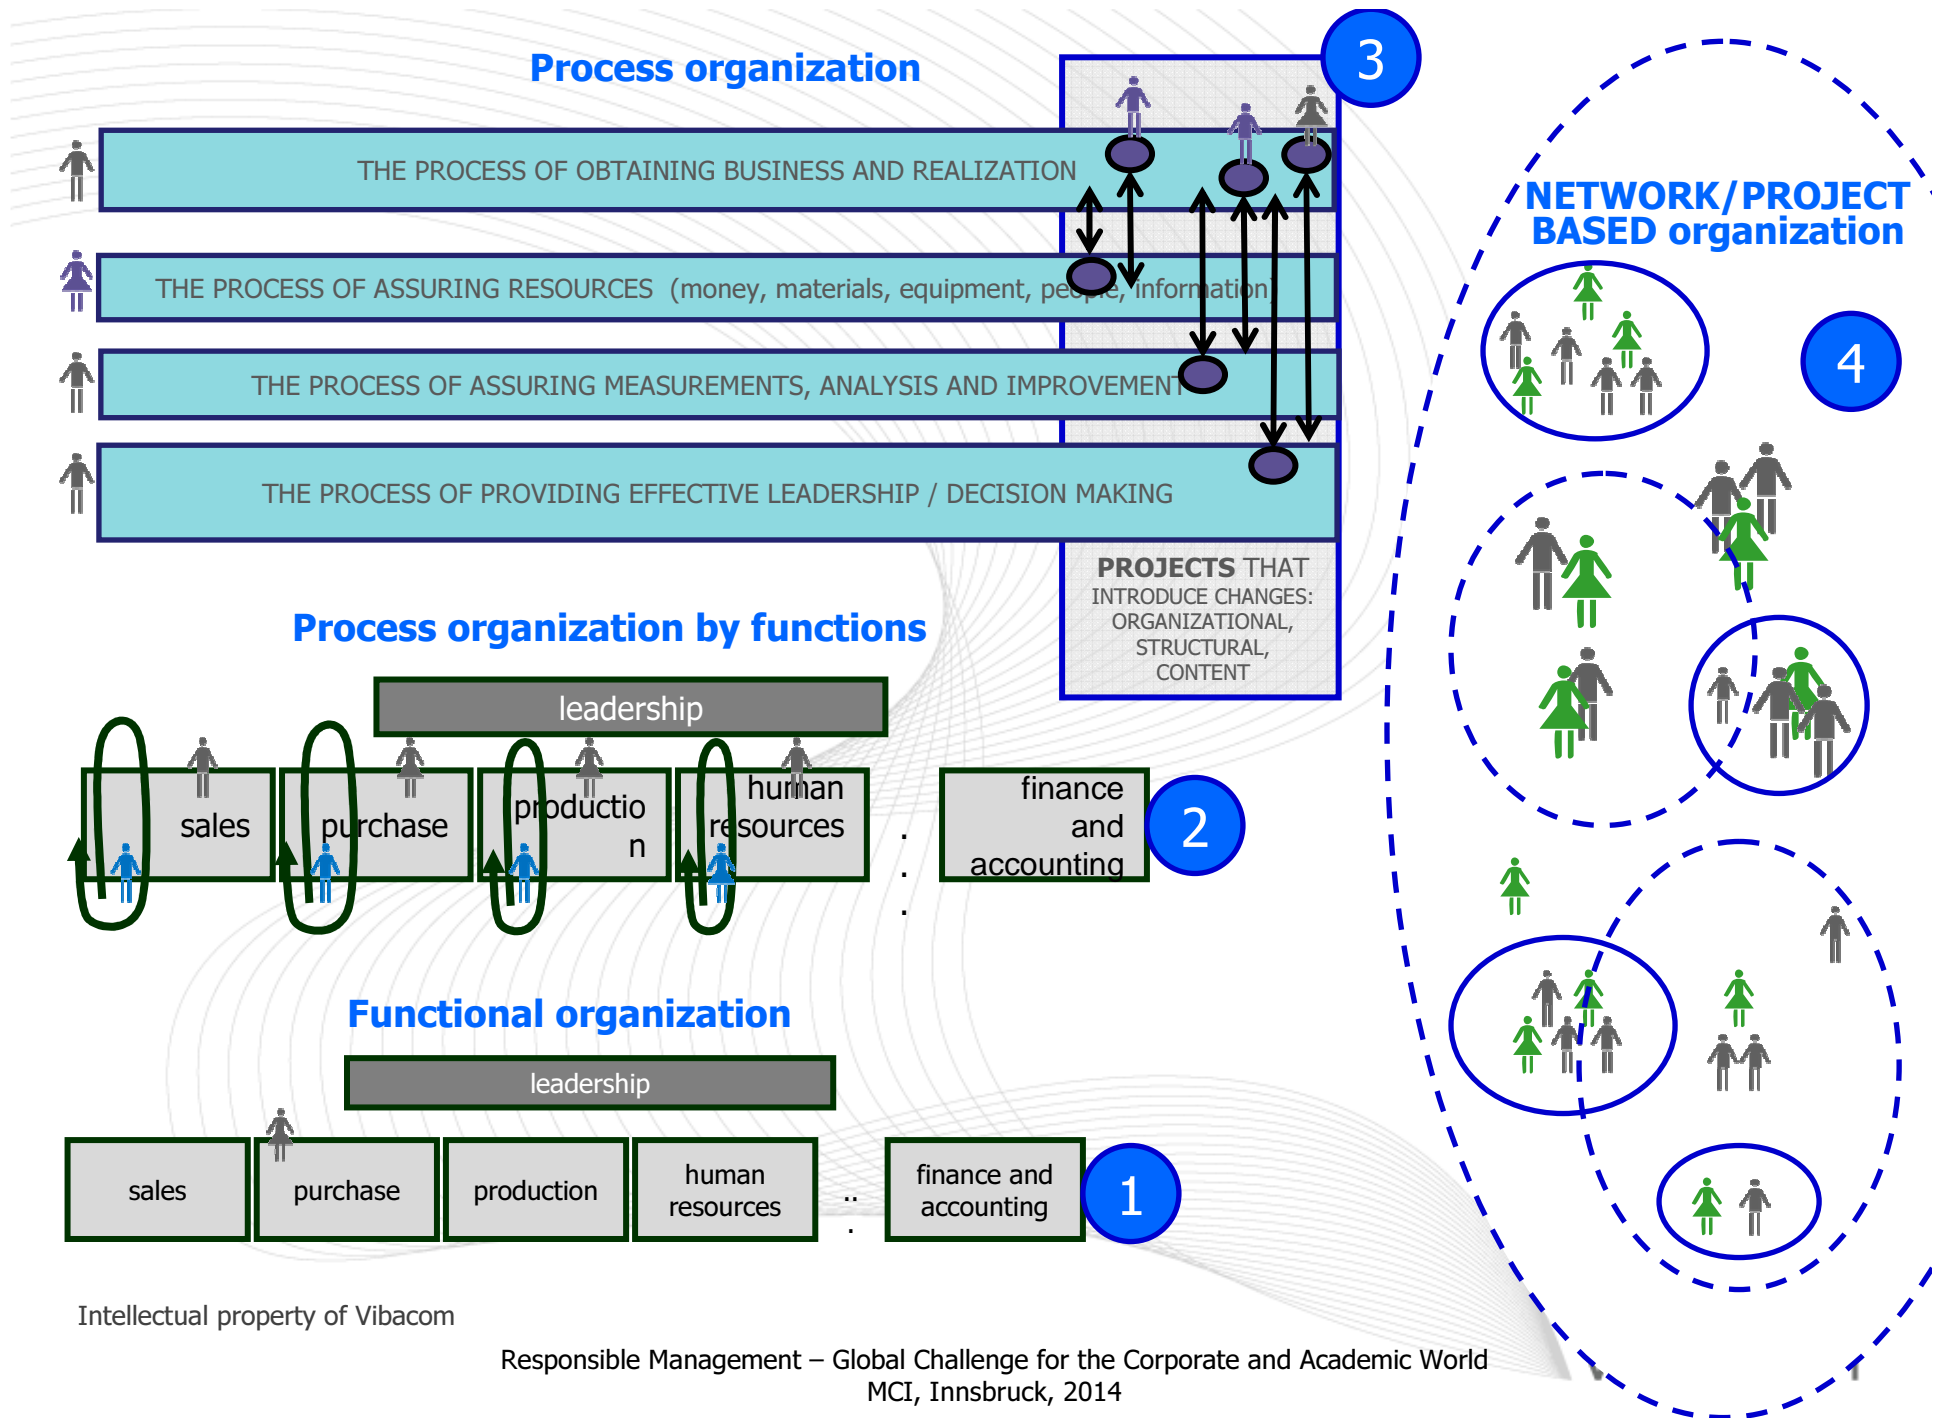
Process organization

3

THE PROCESS OF OBTAINING BUSINESS AND REALIZATION

THE PROCESS OF ASSURING RESOURCES (money, materials, equipment, people, information)

THE PROCESS OF ASSURING MEASUREMENTS, ANALYSIS AND IMPROVEMENT

THE PROCESS OF PROVIDING EFFECTIVE LEADERSHIP / DECISION MAKING

PROJECTS THAT INTRODUCE CHANGES: ORGANIZATIONAL, STRUCTURAL, CONTENT

NETWORK/PROJECT BASED organization

4

Process organization by functions

leadership

sales | purchase | productio n | human resources | ... | finance and accounting

2

Functional organization

leadership

sales | purchase | production | human resources | ... | finance and accounting

1

Intellectual property of Vibacom

Responsible Management – Global Challenge for the Corporate and Academic World
MCI, Innsbruck, 2014